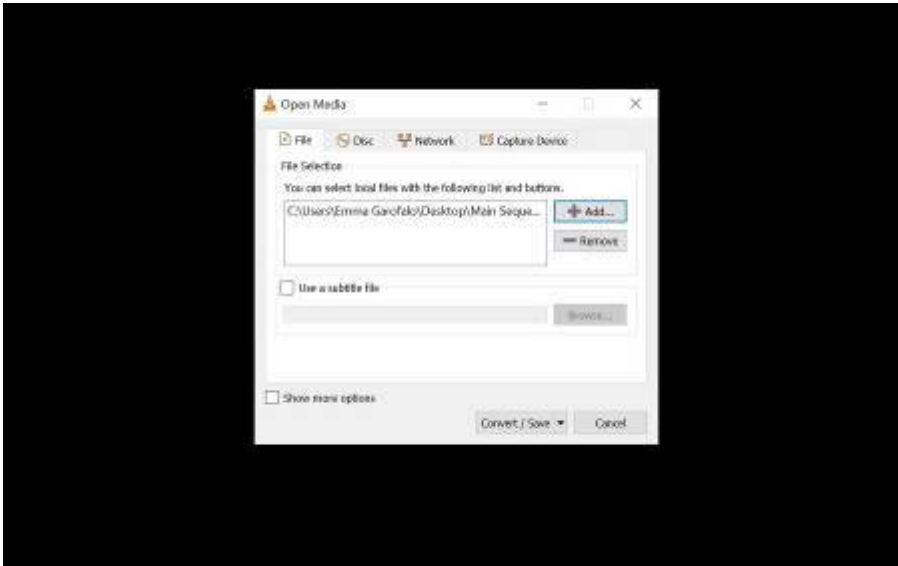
Open Media

File | Disc | Network | Capture Device

File Selection

You can select local files with the following list and buttons.

C:\Users\Emma Garofalo\Desktop\Main Seque...

Add...

Remove

Use a subtitle file

Browse...

Show more options

Convert / Save

Cancel